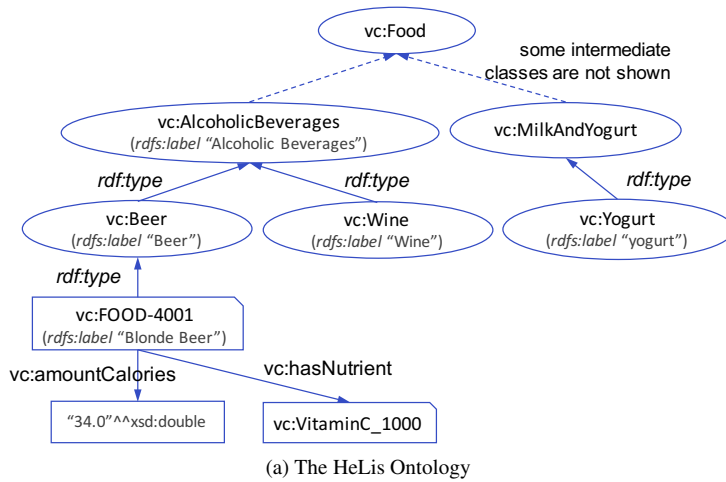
vc:Food

some intermediate classes are not shown

vc:AlcoholicBeverages
(rdfs:label "Alcoholic Beverages")

vc:MilkAndYogurt

rdf:type

rdf:type

rdf:type

vc:Beer
(rdfs:label "Beer")

vc:Wine
(rdfs:label "Wine")

vc:Yogurt
(rdfs:label "yogurt")

rdf:type

vc:FOOD-4001
(rdfs:label "Blonde Beer")

vc:amountCalories

vc:hasNutrient

"34.0"^^xsd:double

vc:VitaminC_1000

(a) The HeLis Ontology